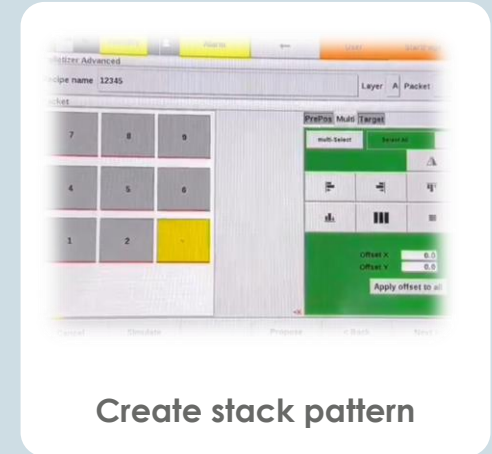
Alarm

User

Start

alletizer Advanced

ecipe name 12345

Layer A Packet

acket

7

8

9

4

5

6

1

2

PrePos Multi Target

Multi-Select

Several

Offset X 0.0

Offset Y 0.0

Apply offset to all

Cancel

Simulate

Propose

< Back

Next

Create stack pattern